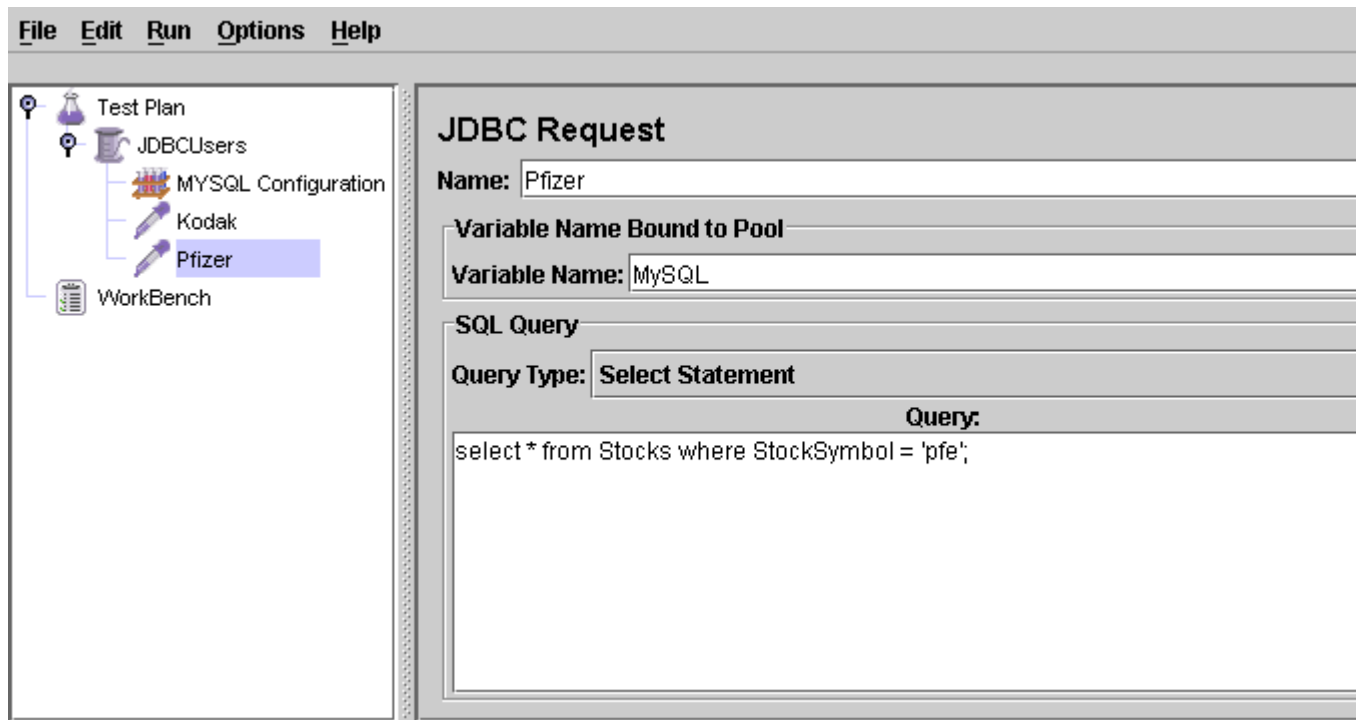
File Edit Run Options Help

Test Plan
JDBCUsers
MYSQL Configuration
Kodak
Pfizer
WorkBench

JDBC Request

Name: Pfizer

Variable Name Bound to Pool
Variable Name: MySQL

SQL Query
Query Type: Select Statement
Query:
select * from Stocks where StockSymbol = 'pfe';